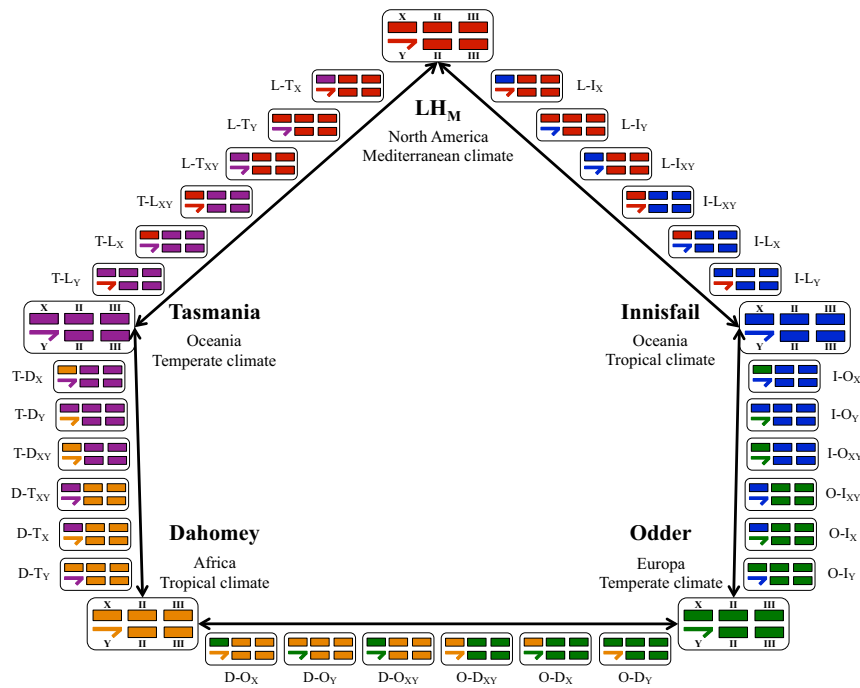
X II III
Y II III

L-T$_X$
L-T$_Y$
L-T$_{XY}$
T-L$_{XY}$
T-L$_X$
T-L$_Y$

L-I$_X$
L-I$_Y$
L-I$_{XY}$
I-L$_{XY}$
I-L$_X$
I-L$_Y$

LH$_M$
North America
Mediterranean climate

X II III
Y II III
Tasmania
Oceania
Temperate climate

X II III
Y II III
Innisfail
Oceania
Tropical climate

T-D$_X$
T-D$_Y$
T-D$_{XY}$
D-T$_{XY}$
D-T$_X$
D-T$_Y$

I-O$_X$
I-O$_Y$
I-O$_{XY}$
O-I$_{XY}$
O-I$_X$
O-I$_Y$

Dahomey
Africa
Tropical climate

Odder
Europa
Temperate climate

X II III
Y II III

X II III
Y II III

D-O$_X$
D-O$_Y$
D-O$_{XY}$
O-D$_{XY}$
O-D$_X$
O-D$_Y$